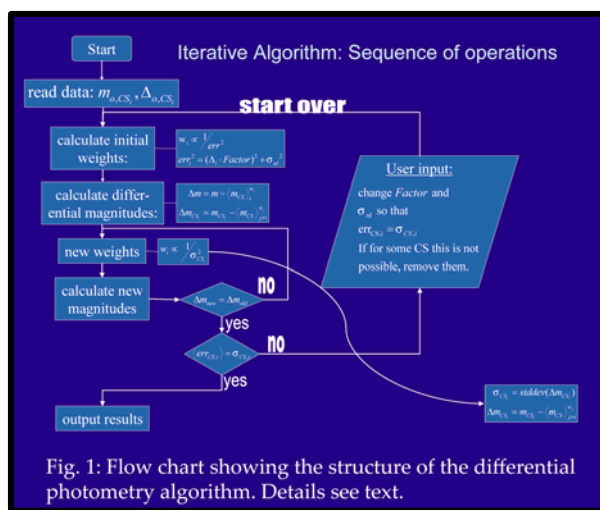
Start

Iterative Algorithm: Sequence of operations

read data: $m_{o,CS_i}, \Delta_{o,CS_i}$

start over

calculate initial weights:

$w_i \propto \frac{1}{err^2}$
$err_i^2 = (\Delta_i \cdot Factor)^2 + \sigma_{sl}^2$

calculate differential magnitudes:

$\Delta m = m - \langle m_{CS} \rangle^{w_i}$
$\Delta m_{CS_i} = m_{CS_i} - \langle m_{CS} \rangle^{w_i}_{j \neq i}$

new weights

$w_i \propto \frac{1}{\sigma^2_{CS_i}}$

calculate new magnitudes

$\Delta m_{new} = \Delta m_{old}$

no

yes

$\langle err_{CS,i} \rangle = \sigma_{CS,i}$

no

yes

output results

User input:

change *Factor* and $\sigma_{sl}$ so that $err_{CS,i} = \sigma_{CS,i}$
If for some CS this is not possible, remove them.

$\sigma_{CS_i} = stddev(\Delta m_{CS_i})$
$\Delta m_{CS_i} = m_{CS_i} - \langle m_{CS} \rangle^{w_i}_{j \neq i}$

Fig. 1: Flow chart showing the structure of the differential photometry algorithm. Details see text.